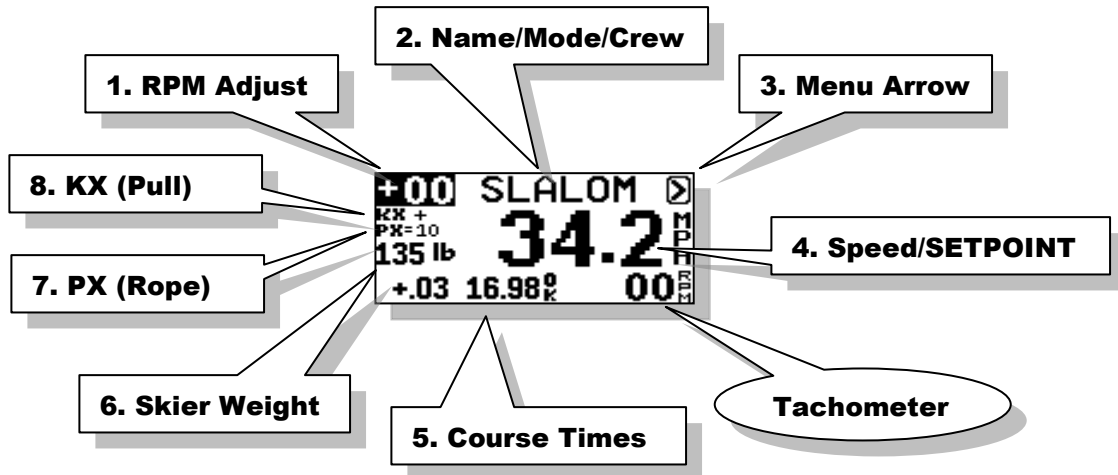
2. Name/Mode/Crew

1. RPM Adjust

3. Menu Arrow

8. KX (Pull)

+00 SLALOM

KX +
PX=10
135 lb

34.2 MPH

4. Speed/SETPOINT

7. PX (Rope)

+.03 16.98 OK

00 RPM

6. Skier Weight

Tachometer

5. Course Times